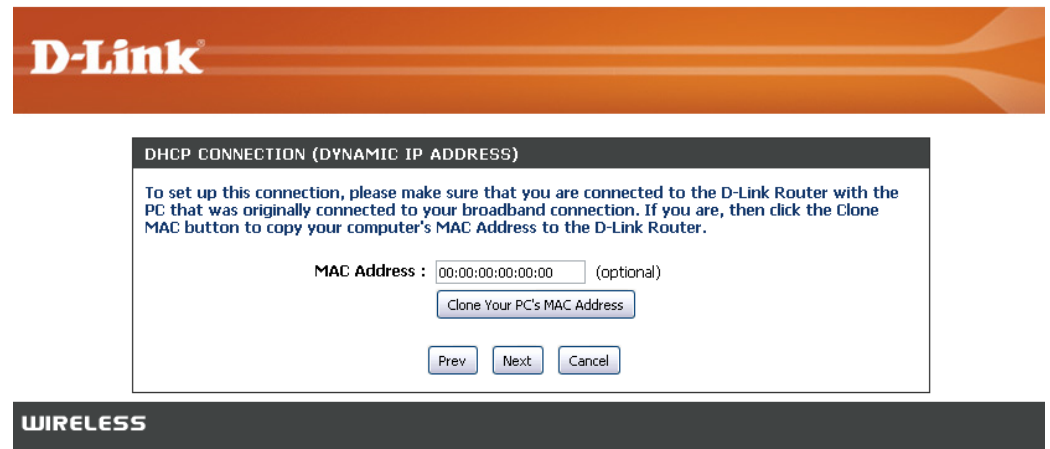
D-Link

DHCP CONNECTION (DYNAMIC IP ADDRESS)

To set up this connection, please make sure that you are connected to the D-Link Router with the PC that was originally connected to your broadband connection. If you are, then click the Clone MAC button to copy your computer's MAC Address to the D-Link Router.

MAC Address : 00:00:00:00:00:00 (optional)

Clone Your PC's MAC Address

Prev Next Cancel

WIRELESS